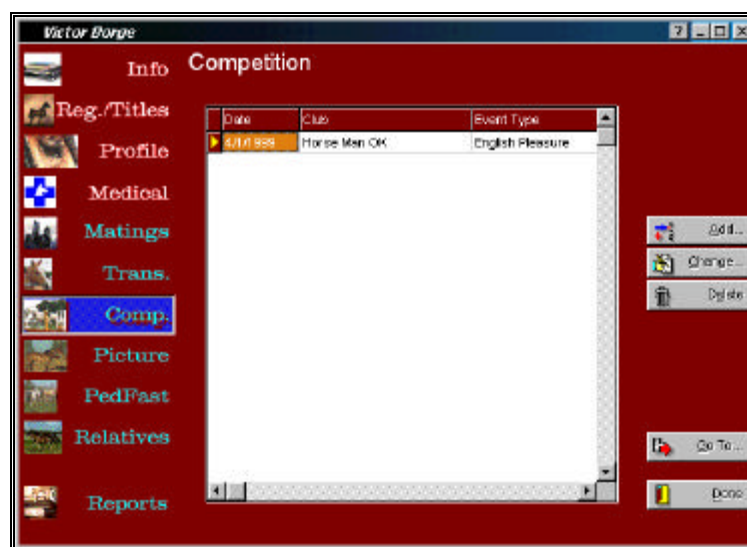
Victor Borge

Info
Reg./Titles
Profile
Medical
Matings
Trans.
Comp.
Picture
PedFast
Relatives
Reports

Competition

| Date | Club | Event Type |
|---|---|---|
| 4/1/1999 | Horse Man OK | English Pleasure |

Add...
Change...
Delete
Go To...
Done